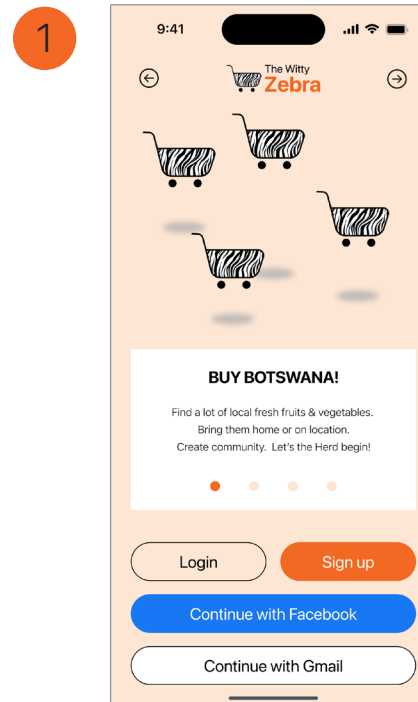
1

9:41

The Witty Zebra

BUY BOTSWANA!

Find a lot of local fresh fruits & vegetables. Bring them home or on location. Create community. Let's the Herd begin!

Login

Sign up

Continue with Facebook

Continue with Gmail